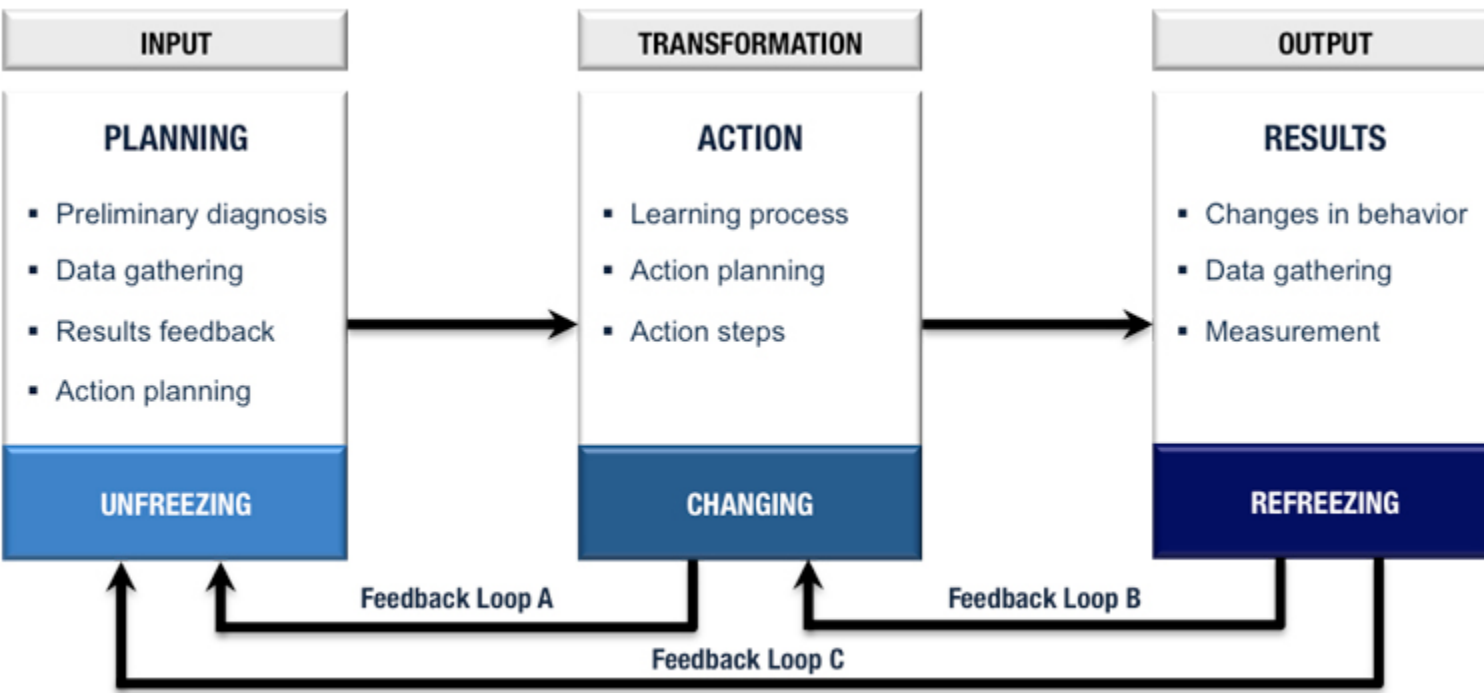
INPUT

PLANNING

- Preliminary diagnosis
- Data gathering
- Results feedback
- Action planning

UNFREEZING

TRANSFORMATION

ACTION

- Learning process
- Action planning
- Action steps

CHANGING

OUTPUT

RESULTS

- Changes in behavior
- Data gathering
- Measurement

REFREEZING

Feedback Loop A

Feedback Loop B

Feedback Loop C